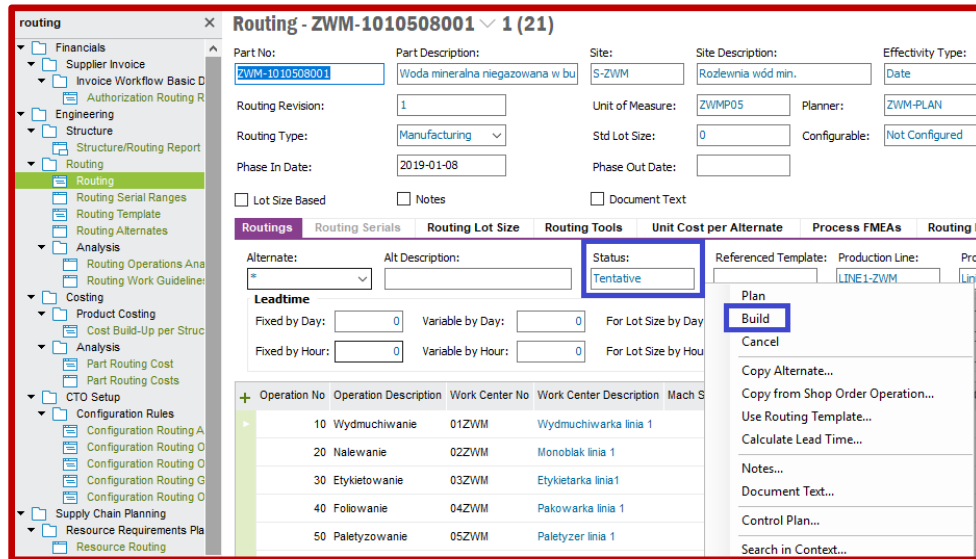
routing

Financials
Supplier Invoice
Invoice Workflow Basic D
Authorization Routing R
Engineering
Structure
Structure/Routing Report
Routing
Routing
Routing Serial Ranges
Routing Template
Routing Alternates
Analysis
Routing Operations Ana
Routing Work Guideline
Costing
Product Costing
Cost Build-Up per Struc
Analysis
Part Routing Cost
Part Routing Costs
CTO Setup
Configuration Rules
Configuration Routing A
Configuration Routing O
Configuration Routing O
Configuration Routing G
Configuration Routing O
Supply Chain Planning
Resource Requirements Pla
Resource Routing

Routing - ZWM-1010508001 1 (21)

Part No: ZWM-1010508001
Part Description: Woda mineralna niegazowana w bu
Site: S-ZWM
Site Description: Rozlewnia wód min.
Effectivity Type: Date
Routing Revision: 1
Unit of Measure: ZWMP05
Planner: ZWM-PLAN
Routing Type: Manufacturing
Std Lot Size: 0
Configurable: Not Configured
Phase In Date: 2019-01-08
Phase Out Date:
Lot Size Based
Notes
Document Text

Routings | Routing Serials | Routing Lot Size | Routing Tools | Unit Cost per Alternate | Process FMEAs | Routing

Alternate: *
Alt Description:
Status: Tentative
Referenced Template:
Production Line: LINE1-ZWM
Pro
Lin

Leadtime
Fixed by Day: 0
Variable by Day: 0
For Lot Size by Day
Fixed by Hour: 0
Variable by Hour: 0
For Lot Size by Hou

Plan
Build
Cancel
Copy Alternate...
Copy from Shop Order Operation...
Use Routing Template...
Calculate Lead Time...
Notes...
Document Text...
Control Plan...
Search in Context...

| Operation No | Operation Description | Work Center No | Work Center Description | Mach S |
|---|---|---|---|---|
| 10 | Wydmuchiwanie | 01ZWM | Wydmuchiwarka linia 1 | |
| 20 | Nalewanie | 02ZWM | Monoblak linia 1 | |
| 30 | Etykietowanie | 03ZWM | Etykietarka linia1 | |
| 40 | Foliowanie | 04ZWM | Pakowarka linia 1 | |
| 50 | Paletyzowanie | 05ZWM | Paletyzer linia 1 | |